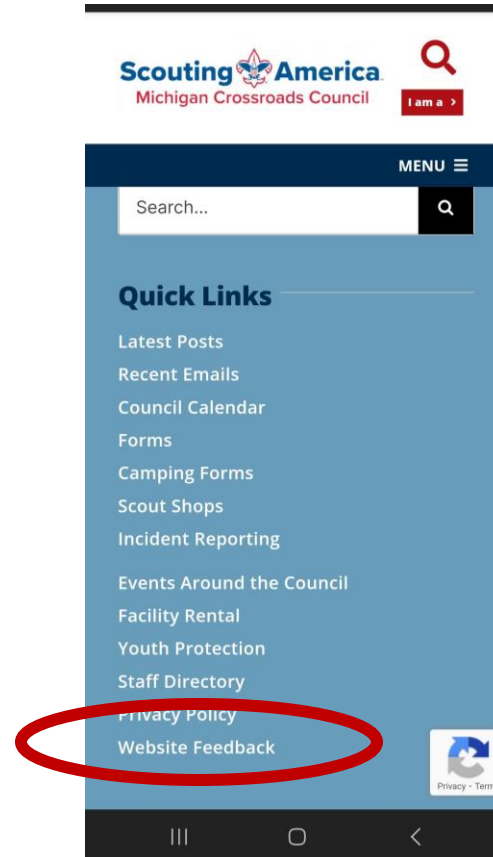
Scouting America
Michigan Crossroads Council

I am a ›

MENU

Search...

Quick Links

Latest Posts
Recent Emails
Council Calendar
Forms
Camping Forms
Scout Shops
Incident Reporting
Events Around the Council
Facility Rental
Youth Protection
Staff Directory
Privacy Policy
Website Feedback

Privacy - Term